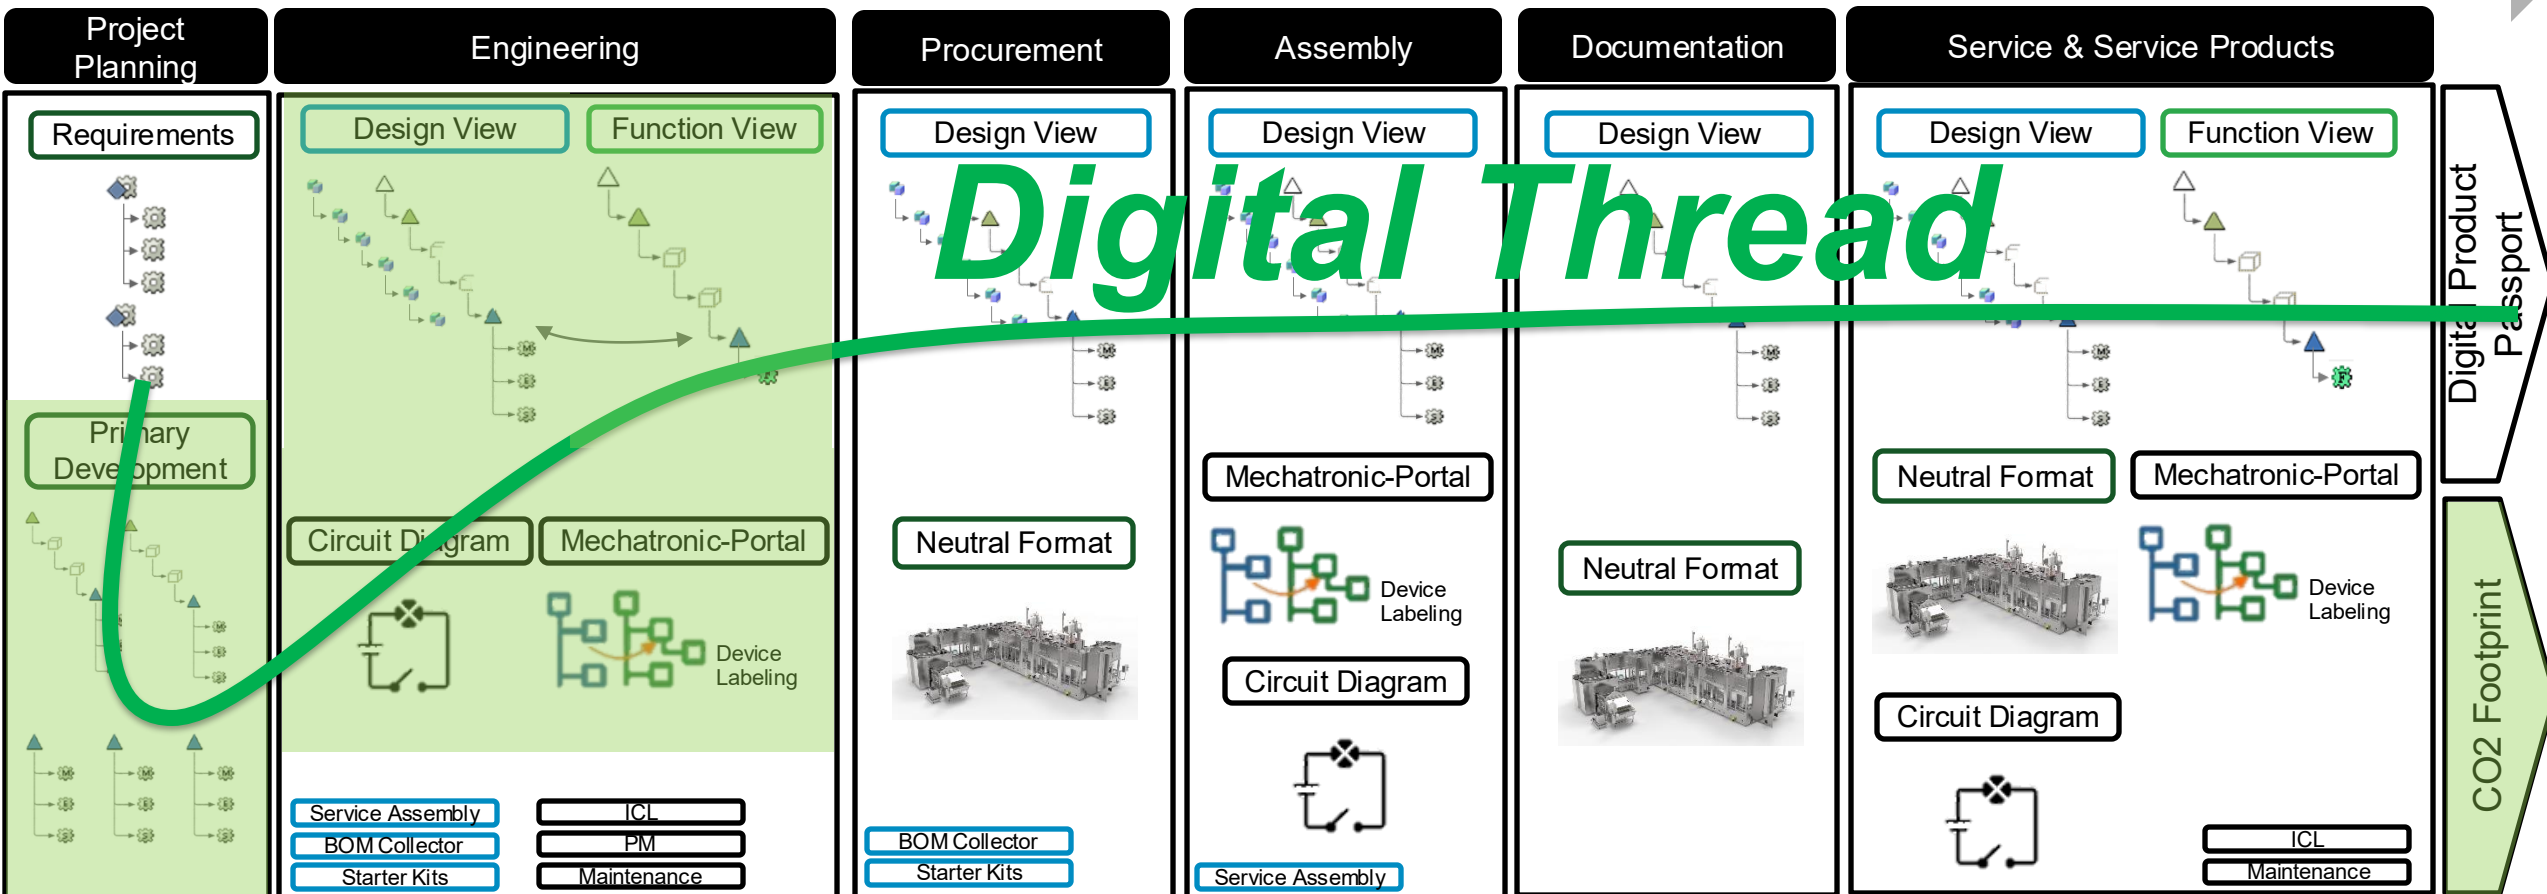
Project Planning

Engineering

Procurement

Assembly

Documentation

Service & Service Products

Requirements

Primary Development

Design View

Function View

Circuit Diagram

Mechatronic-Portal

Device Labeling

Service Assembly

BOM Collector

Starter Kits

ICL

PM

Maintenance

Design View

Neutral Format

BOM Collector

Starter Kits

Design View

Mechatronic-Portal

Device Labeling

Circuit Diagram

Service Assembly

Design View

Neutral Format

Design View

Function View

Neutral Format

Mechatronic-Portal

Device Labeling

Circuit Diagram

ICL

Maintenance

Digital Thread

Digital Product Passport

CO2 Footprint